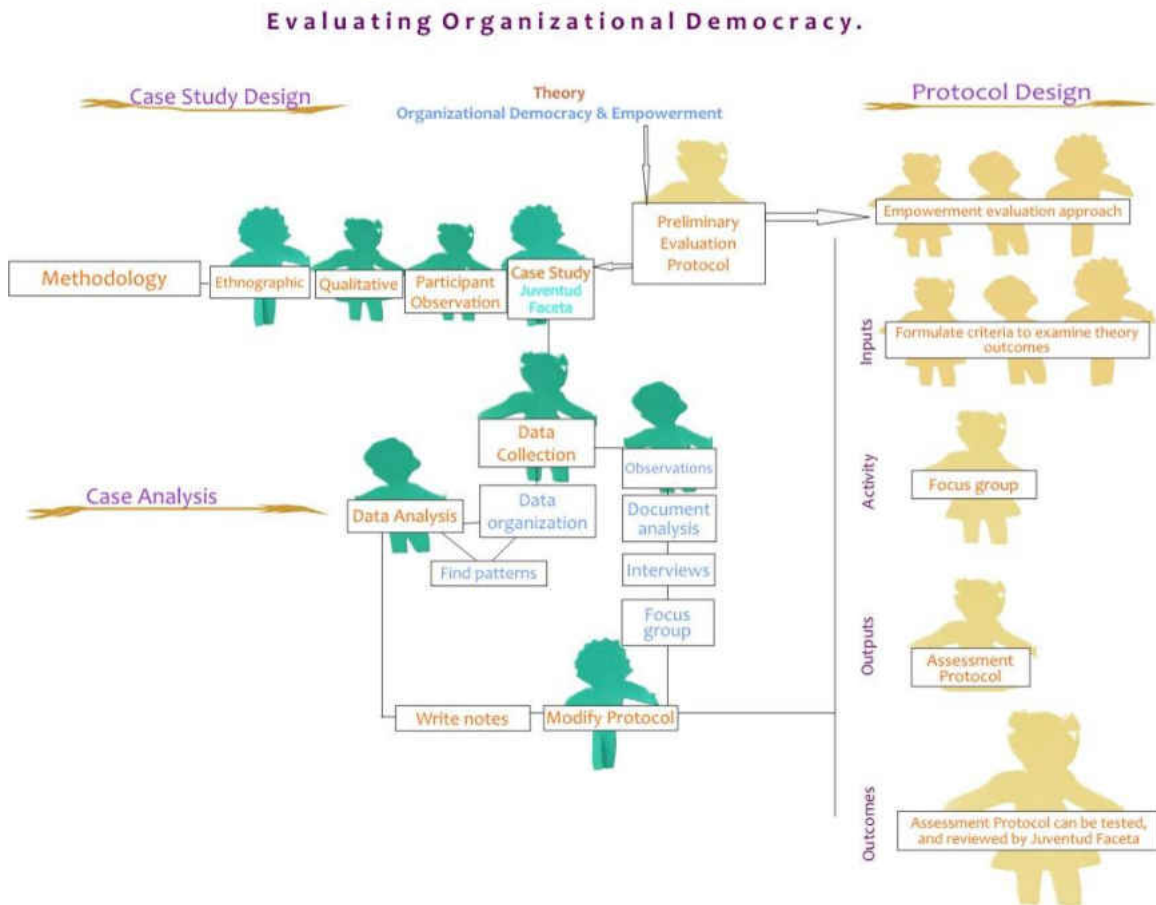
Evaluating Organizational Democracy.

Case Study Design

Theory
Organizational Democracy & Empowerment

Protocol Design

Preliminary Evaluation Protocol

Empowerment evaluation approach

Methodology

Ethnographic

Qualitative

Participant Observation

Case Study
Juventud Faceta

Inputs

Formulate criteria to examine theory outcomes

Data Collection

Observations

Case Analysis

Data Analysis

Data organization

Document analysis

Activity

Focus group

Find patterns

Interviews

Focus group

Outputs

Assessment Protocol

Write notes

Modify Protocol

Outcomes

Assessment Protocol can be tested, and reviewed by Juventud Faceta